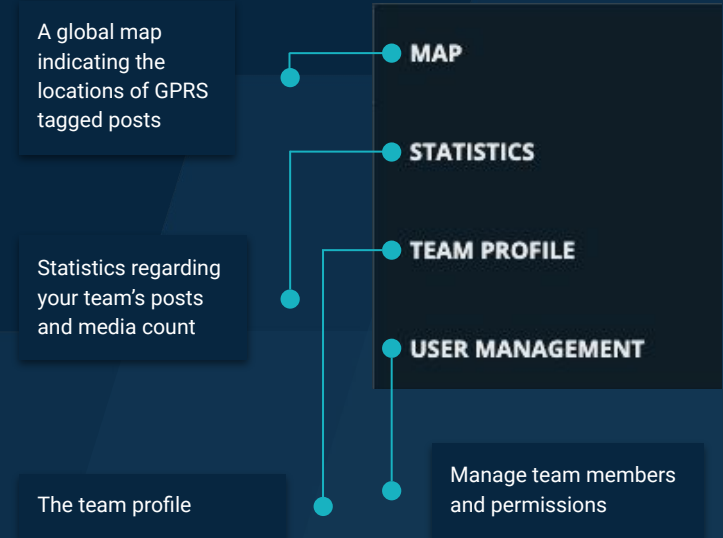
A global map indicating the locations of GPRS tagged posts

MAP

STATISTICS

TEAM PROFILE

USER MANAGEMENT

Statistics regarding your team’s posts and media count

The team profile

Manage team members and permissions